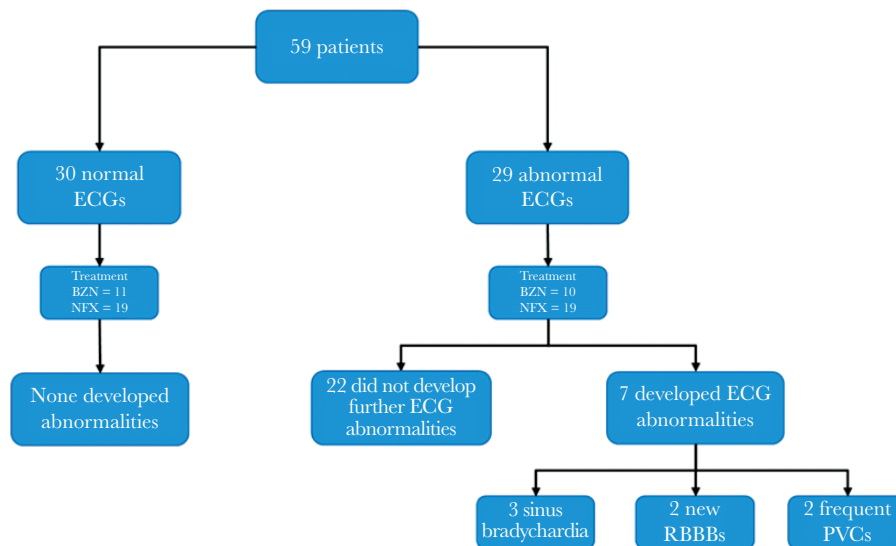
59 patients

30 normal ECGs

Treatment
BZN = 11
NFX = 19

None developed abnormalities

29 abnormal ECGs

Treatment
BZN = 10
NFX = 19

22 did not develop further ECG abnormalities

7 developed ECG abnormalities

3 sinus bradychardia

2 new RBBBs

2 frequent PVCs